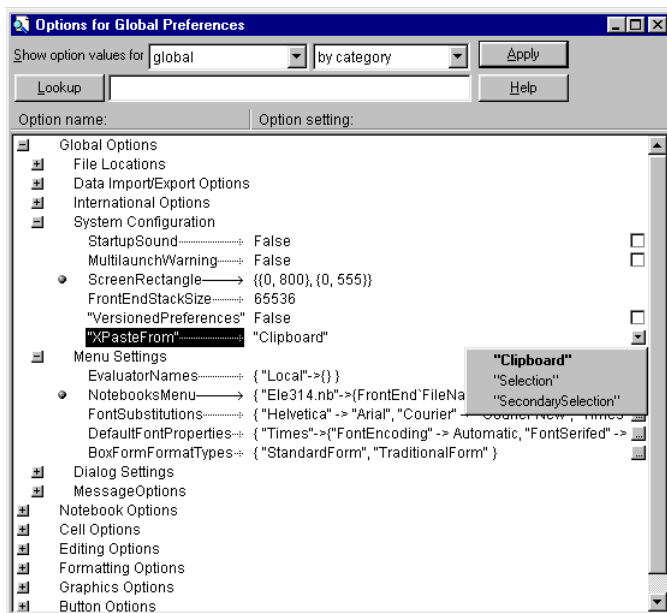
Options for Global Preferences

Show option values for global | by category | Apply

Lookup | Help

Option name: | Option setting:

Global Options
File Locations
Data Import/Export Options
International Options
System Configuration
StartupSound → False
MultilaunchWarning → False
ScreenRectangle → {{0, 800}, {0, 555}}
FrontEndStackSize → 65536
"VersionedPreferences" False
"XPasteFrom" → "Clipboard"
Menu Settings
EvaluatorNames → { "Local"->{} }
NotebooksMenu → { "Ele314.nb"->{FrontEnd`FileNa
FontSubstitutions → { "Helvetica" -> "Arial", "Courier" -> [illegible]
DefaultFontProperties → { "Times"->{"FontEncoding" -> Automatic, "FontSerifed" ->
BoxFormFormatTypes → { "StandardForm", "TraditionalForm" }
Dialog Settings
MessageOptions
Notebook Options
Cell Options
Editing Options
Formatting Options
Graphics Options
Button Options

"Clipboard"
"Selection"
"SecondarySelection"